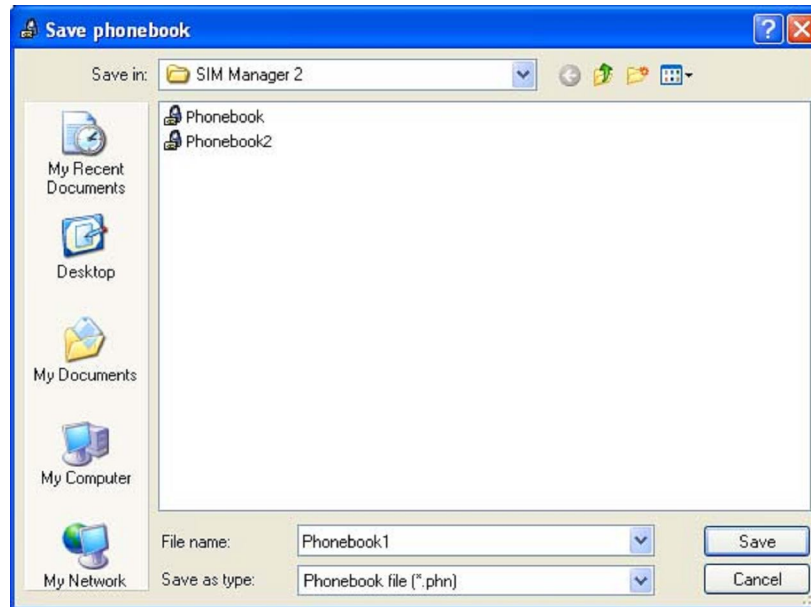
Save phonebook

Save in: SIM Manager 2

Phonebook
Phonebook2

My Recent Documents

Desktop

My Documents

My Computer

My Network

File name: Phonebook1

Save as type: Phonebook file (*.phn)

Save

Cancel